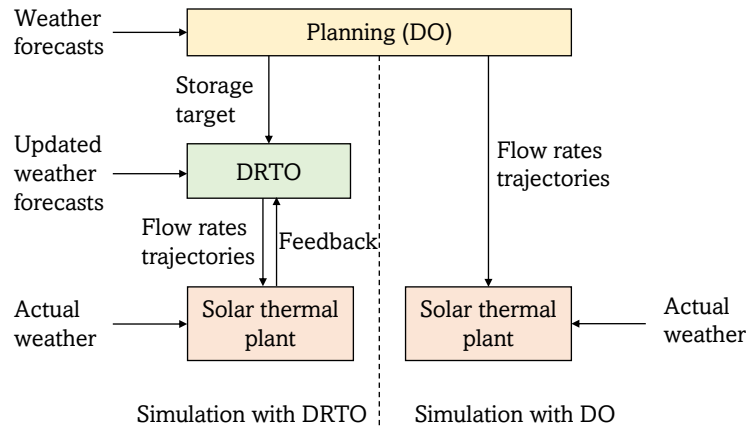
Weather forecasts

Planning (DO)

Storage target

Updated weather forecasts

DRTO

Flow rates trajectories

Feedback

Flow rates trajectories

Actual weather

Solar thermal plant

Solar thermal plant

Actual weather

Simulation with DRTO

Simulation with DO